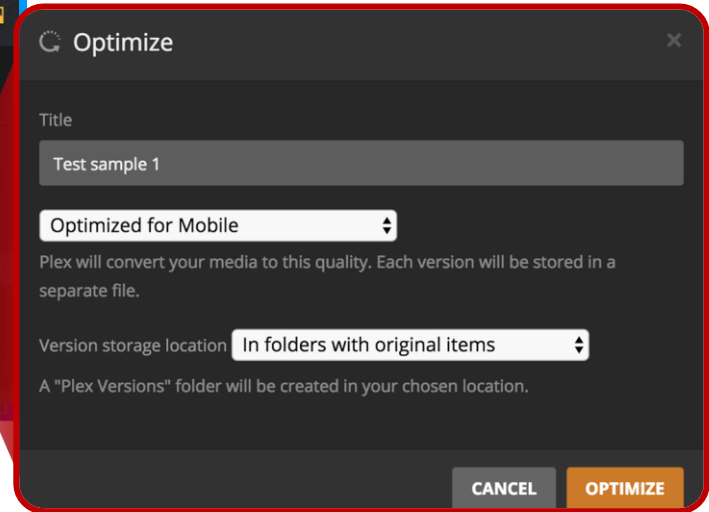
Optimize

×

Title

Test sample 1

Optimized for Mobile

Plex will convert your media to this quality. Each version will be stored in a separate file.

Version storage location In folders with original items

A "Plex Versions" folder will be created in your chosen location.

CANCEL OPTIMIZE